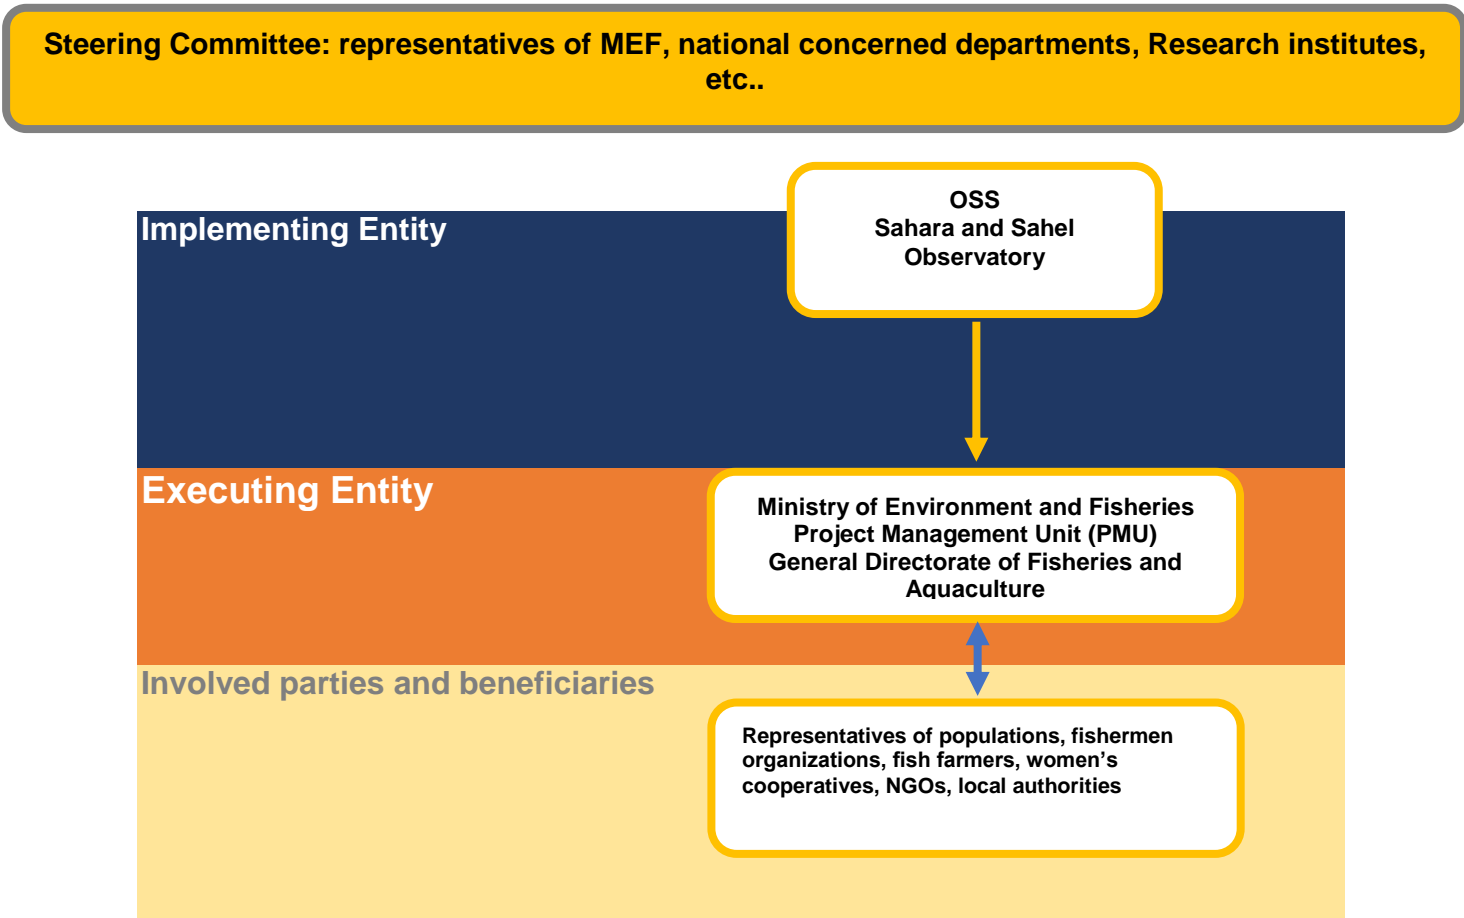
Steering Committee: representatives of MEF, national concerned departments, Research institutes, etc..

Implementing Entity

OSS
Sahara and Sahel
Observatory

Executing Entity

Ministry of Environment and Fisheries
Project Management Unit (PMU)
General Directorate of Fisheries and Aquaculture

Involved parties and beneficiaries

Representatives of populations, fishermen organizations, fish farmers, women's cooperatives, NGOs, local authorities